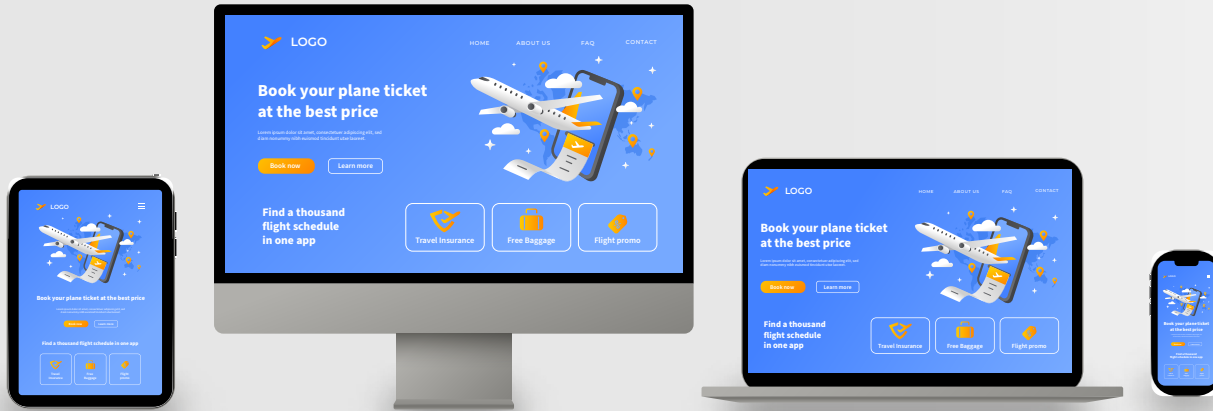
LOGO

HOME ABOUT US FAQ CONTACT

Book your plane ticket at the best price

Lorem ipsum dolor sit amet, consectetuer adipiscing elit, sed diam nonummy nibh euismod tincidunt ut laoreet.

Book now

Learn more

Find a thousand flight schedule in one app

Travel Insurance

Free Baggage

Flight promo

LOGO

Book your plane ticket at the best price

Book now

Learn more

Find a thousand flight schedule in one app

Travel Insurance

Free Baggage

Flight promo

LOGO

HOME ABOUT US FAQ CONTACT

Book your plane ticket at the best price

Lorem ipsum dolor sit amet, consectetuer adipiscing elit, sed diam nonummy nibh euismod tincidunt ut laoreet.

Book now

Learn more

Find a thousand flight schedule in one app

Travel Insurance

Free Baggage

Flight promo

Book your plane ticket at the best price